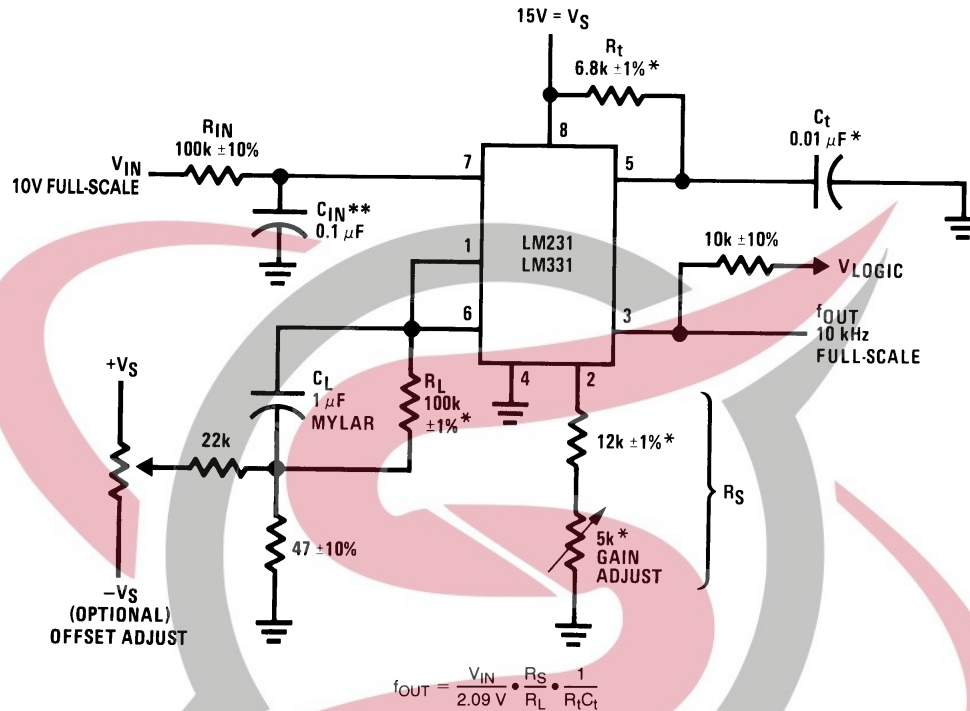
$15V = V_S$

$R_t$
6.8k ±1%*

$C_t$
0.01 $\mu$F*

$R_{IN}$
100k ±10%

$V_{IN}$
10V FULL-SCALE

$C_{IN}$**
0.1 $\mu$F

8

7

5

1

LM231
LM331

10k ±10%

$V_{LOGIC}$

6

3

$f_{OUT}$
10 kHz
FULL-SCALE

$+V_S$

$C_L$
1 $\mu$F
MYLAR

$R_L$
100k
±1%*

4

2

22k

12k ±1%*

$R_S$

47 ±10%

5k*
GAIN
ADJUST

$-V_S$
(OPTIONAL)
OFFSET ADJUST

$f_{OUT} = \frac{V_{IN}}{2.09\ V} \bullet \frac{R_S}{R_L} \bullet \frac{1}{R_tC_t}$